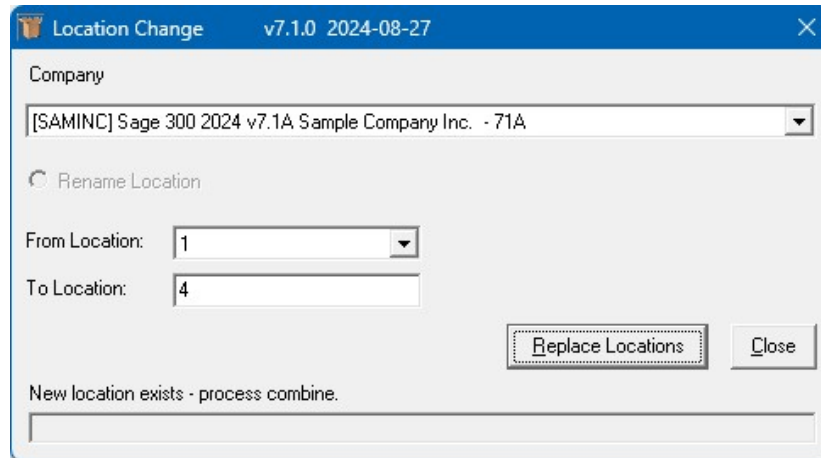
Location Change v7.1.0 2024-08-27

Company

[SAMINC] Sage 300 2024 v7.1A Sample Company Inc. - 71A

Rename Location

From Location: 1

To Location: 4

Replace Locations

Close

New location exists - process combine.